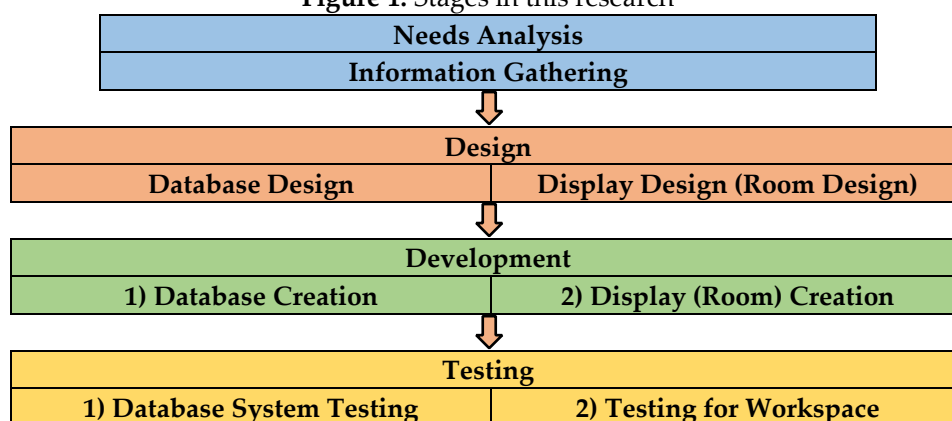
Figure 1. Stages in this research

Needs Analysis

Information Gathering

Design

Database Design

Display Design (Room Design)

Development

1) Database Creation

2) Display (Room) Creation

Testing

1) Database System Testing

2) Testing for Workspace